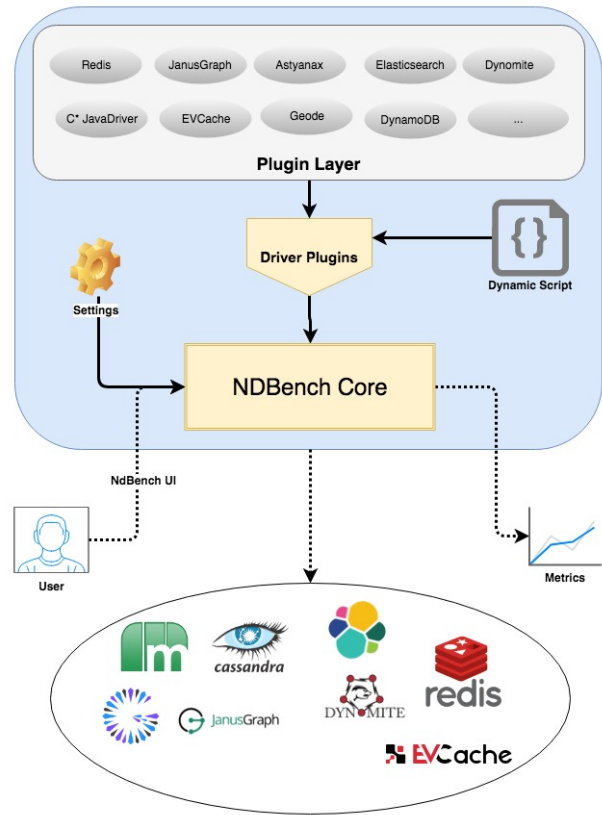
Redis
JanusGraph
Astyanax
Elasticsearch
Dynomite
C* JavaDriver
EVCache
Geode
DynamoDB
...

Plugin Layer

Settings

Driver Plugins

Dynamic Script

NDBench Core

NdBench UI

User

Metrics

cassandra

redis

DYNOMITE

JanusGraph

EVCache